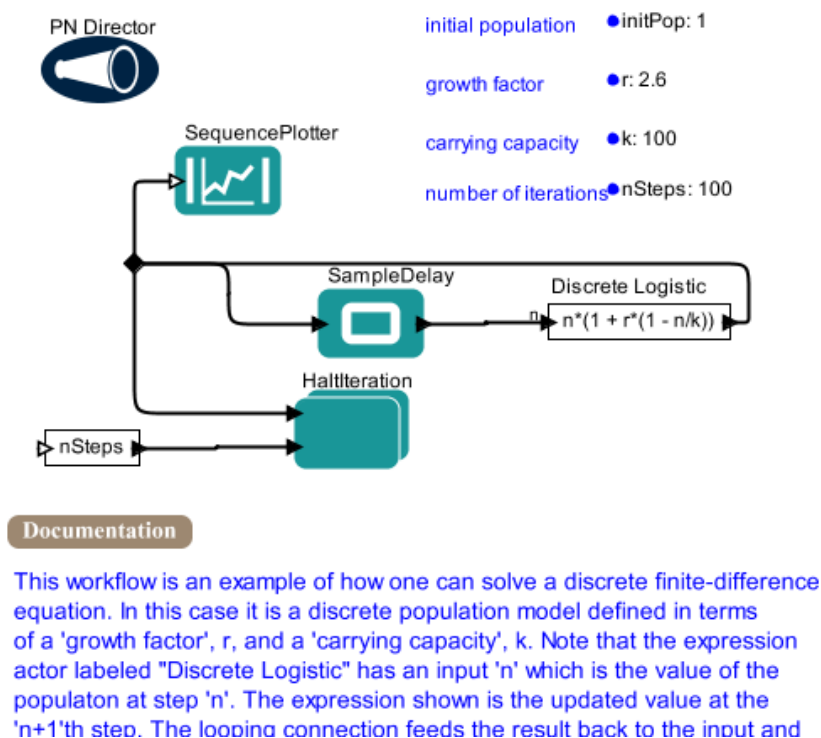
PN Director

initial population ●initPop: 1

growth factor ●r: 2.6

carrying capacity ●k: 100

number of iterations●nSteps: 100

SequencePlotter

SampleDelay

Discrete Logistic

n

n*(1 + r*(1 - n/k))

HaltIteration

nSteps

Documentation

This workflow is an example of how one can solve a discrete finite-difference equation. In this case it is a discrete population model defined in terms of a 'growth factor', r, and a 'carrying capacity', k. Note that the expression actor labeled "Discrete Logistic" has an input 'n' which is the value of the populaton at step 'n'. The expression shown is the updated value at the 'n+1'th step. The looping connection feeds the result back to the input and